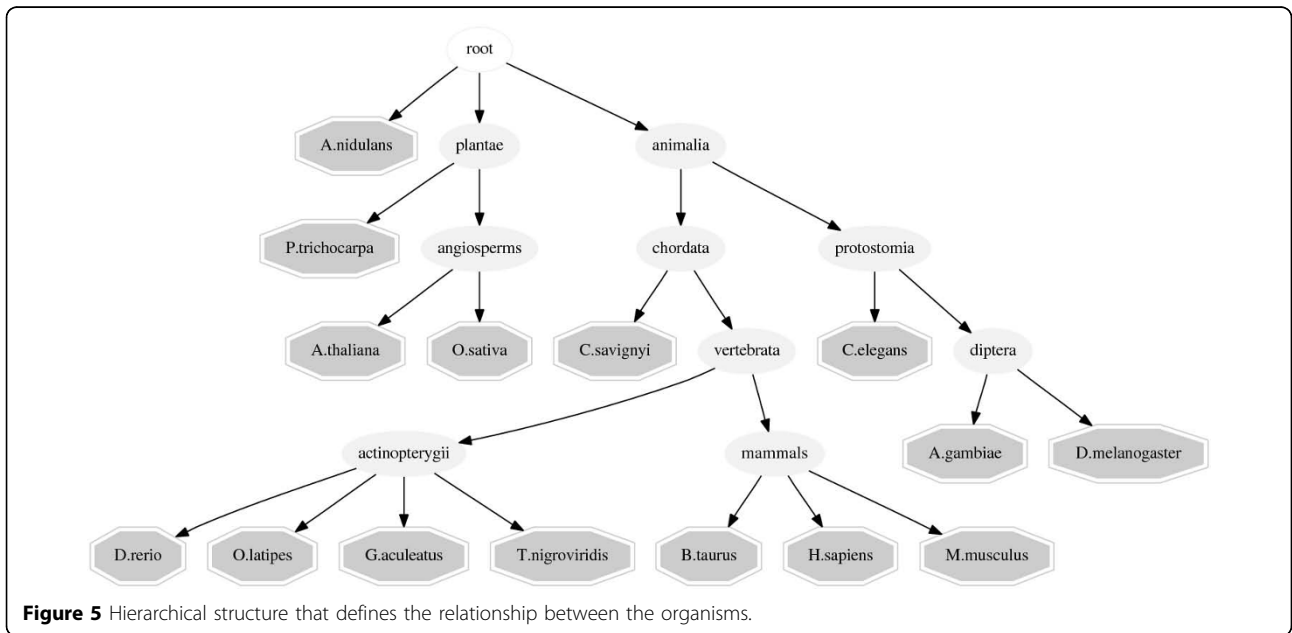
root

A.nidulans

plantae

animalia

P.trichocarpa

angiosperms

chordata

protostomia

A.thaliana

O.sativa

C.savignyi

vertebrata

C.elegans

diptera

actinopterygii

mammals

A.gambiae

D.melanogaster

D.rerio

O.latipes

G.aculeatus

T.nigroviridis

B.taurus

H.sapiens

M.musculus

**Figure 5** Hierarchical structure that defines the relationship between the organisms.